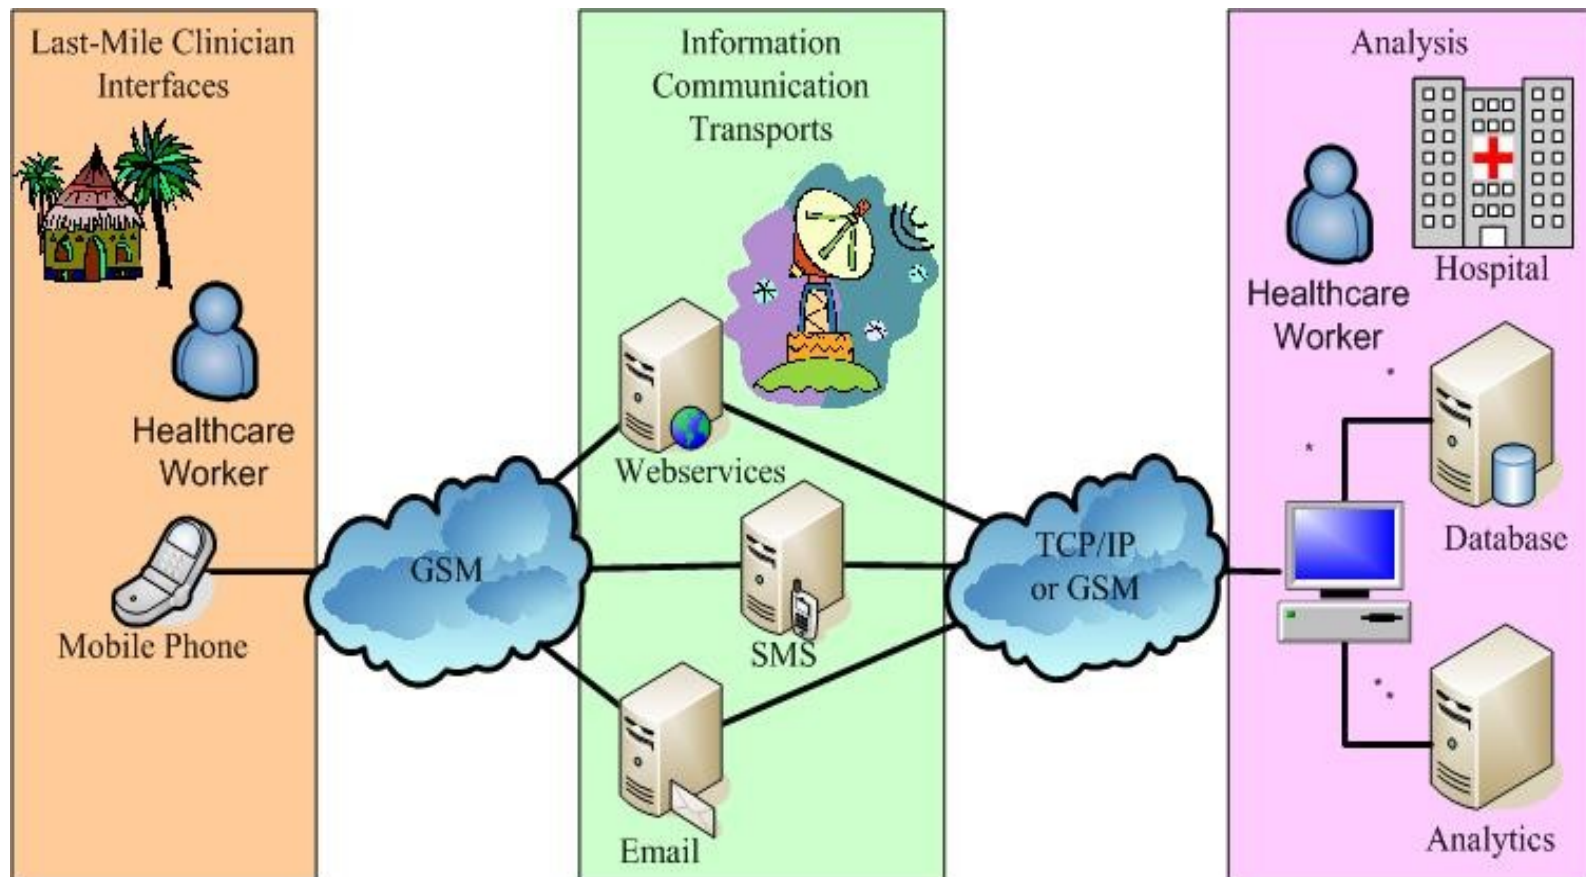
Last-Mile Clinician Interfaces

Healthcare Worker

Mobile Phone

GSM

Information Communication Transports

Webservices

SMS

Email

TCP/IP or GSM

Analysis

Healthcare Worker

Hospital

Database

Analytics